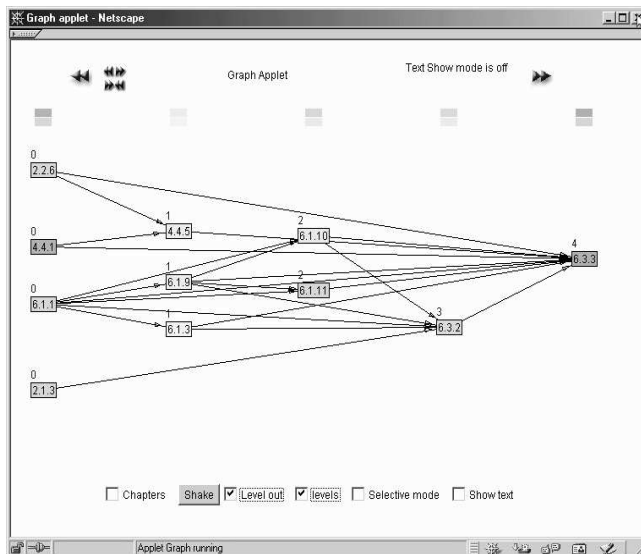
Graph applet - Netscape

Graph Applet

Text Show mode is off

0
2.2.6

0
4.4.1

0
6.1.1

0
2.1.3

1
4.4.5

1
6.1.9

1
6.1.3

2
6.1.10

2
6.1.11

3
6.3.2

4
6.3.3

Chapters Shake Level out levels Selective mode Show text

Applet Graph running